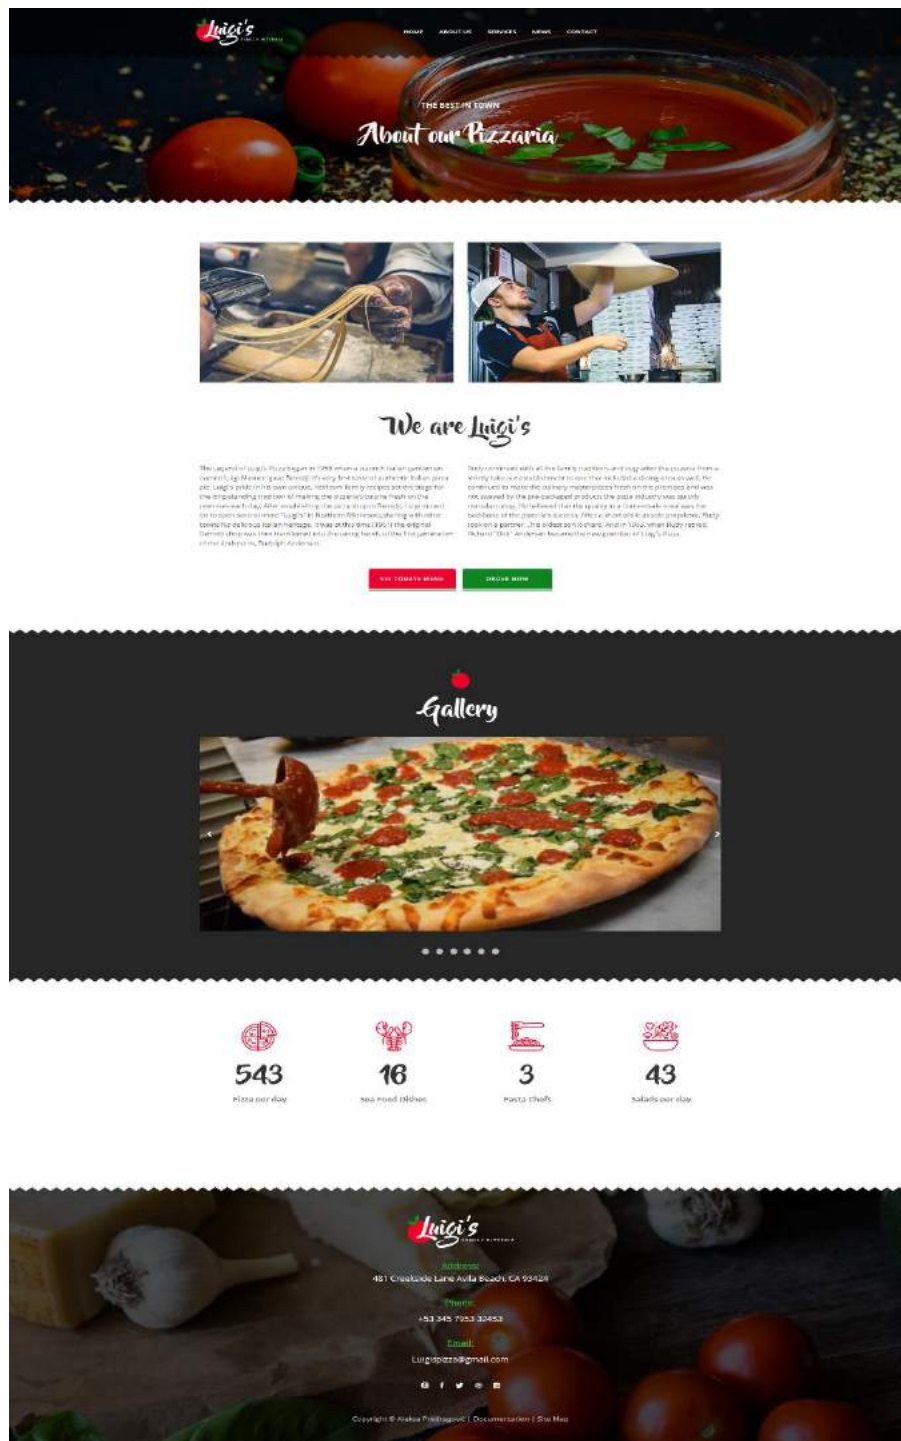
Luigi's

HOME ABOUT US SERVICES NEWS CONTACT

THE BEST IN TOWN

About our Pizzaria

We are Luigi's

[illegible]

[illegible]

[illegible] ORDER NOW

Gallery

543
Pizza per day

16
Sea food dishes

3
Pasta chefs

43
Salads per day

Luigi's

Address:
481 Creekside Lane Avila Beach, CA 93424

Phone:
+53 345 7953 32453

Email:
Luigipizza@gmail.com

Copyright © Aleksa Predragovic | Documentation | Site Map